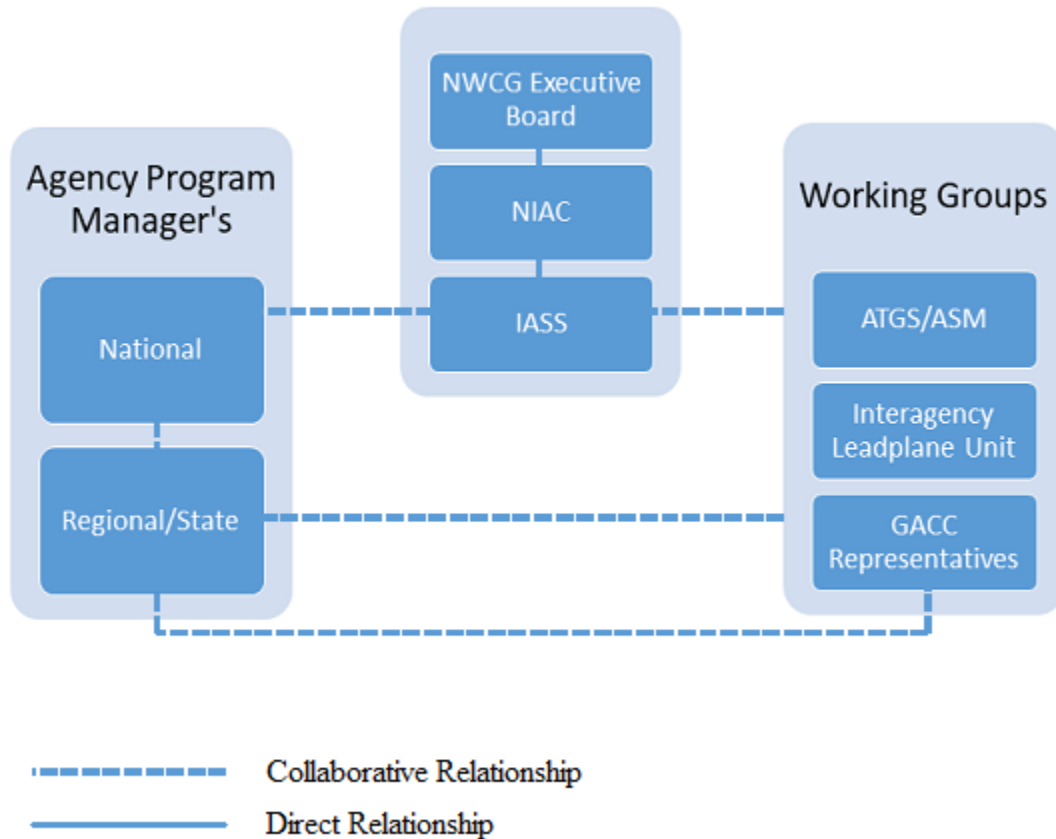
NWCG Executive Board

NIAC

IASS

Agency Program Manager's

National

Regional/State

Working Groups

ATGS/ASM

Interagency Leadplane Unit

GACC Representatives

Collaborative Relationship

Direct Relationship